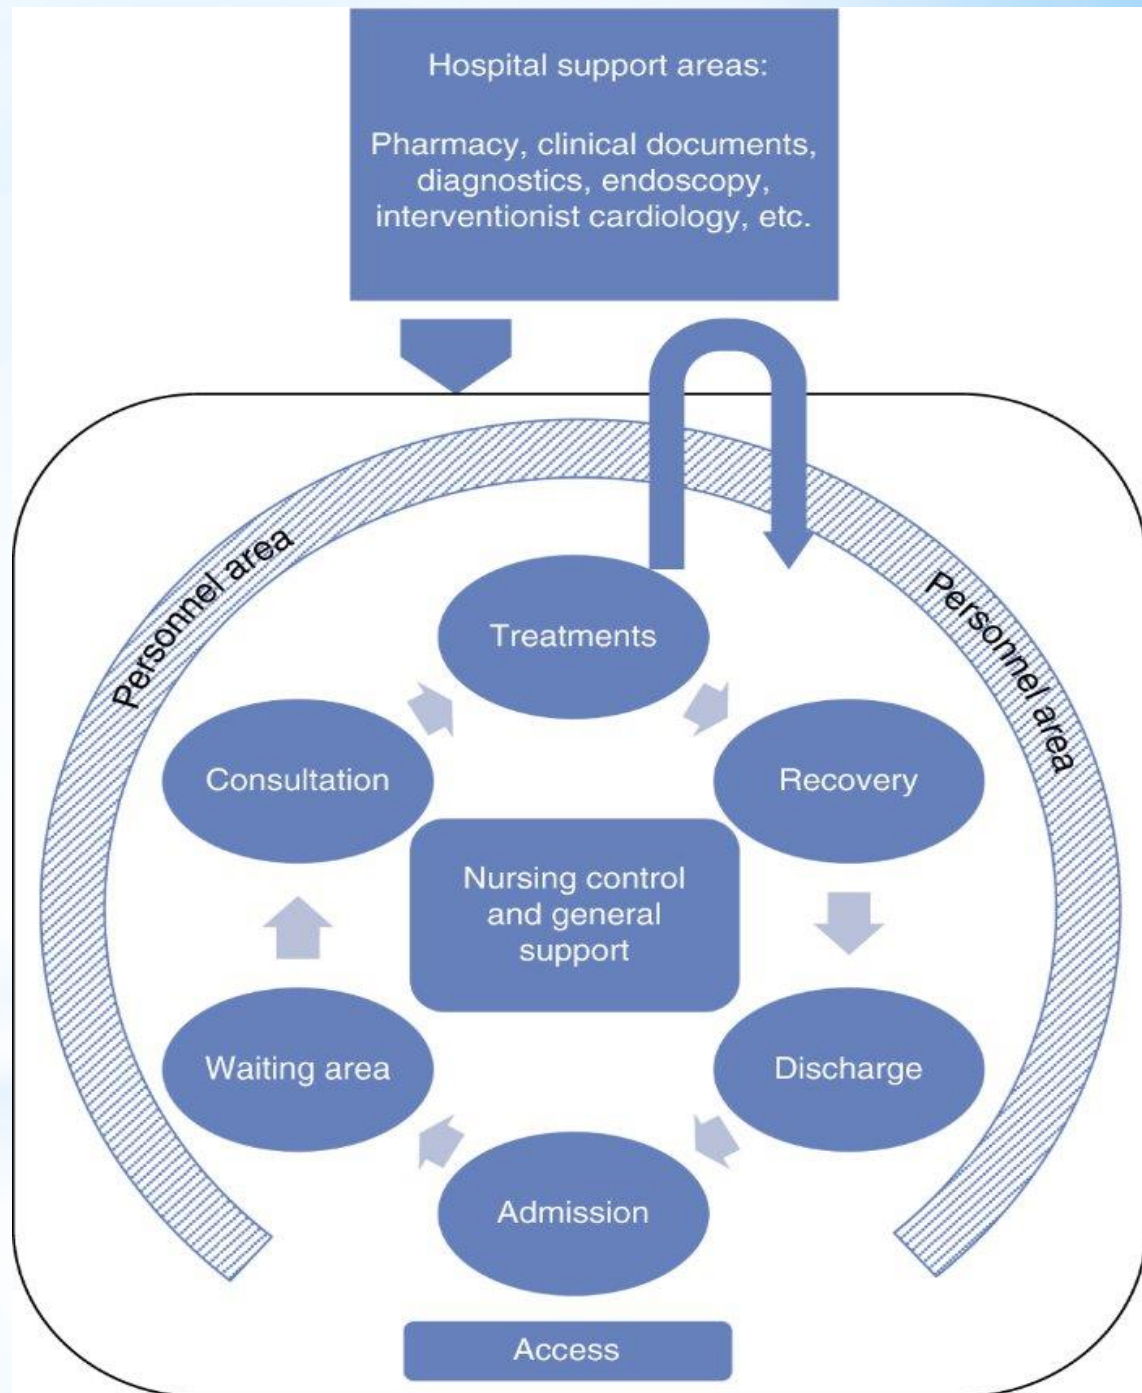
Hospital support areas:

Pharmacy, clinical documents, diagnostics, endoscopy, interventionist cardiology, etc.

Personnel area

Personnel area

Treatments

Consultation

Recovery

Nursing control and general support

Waiting area

Discharge

Admission

Access